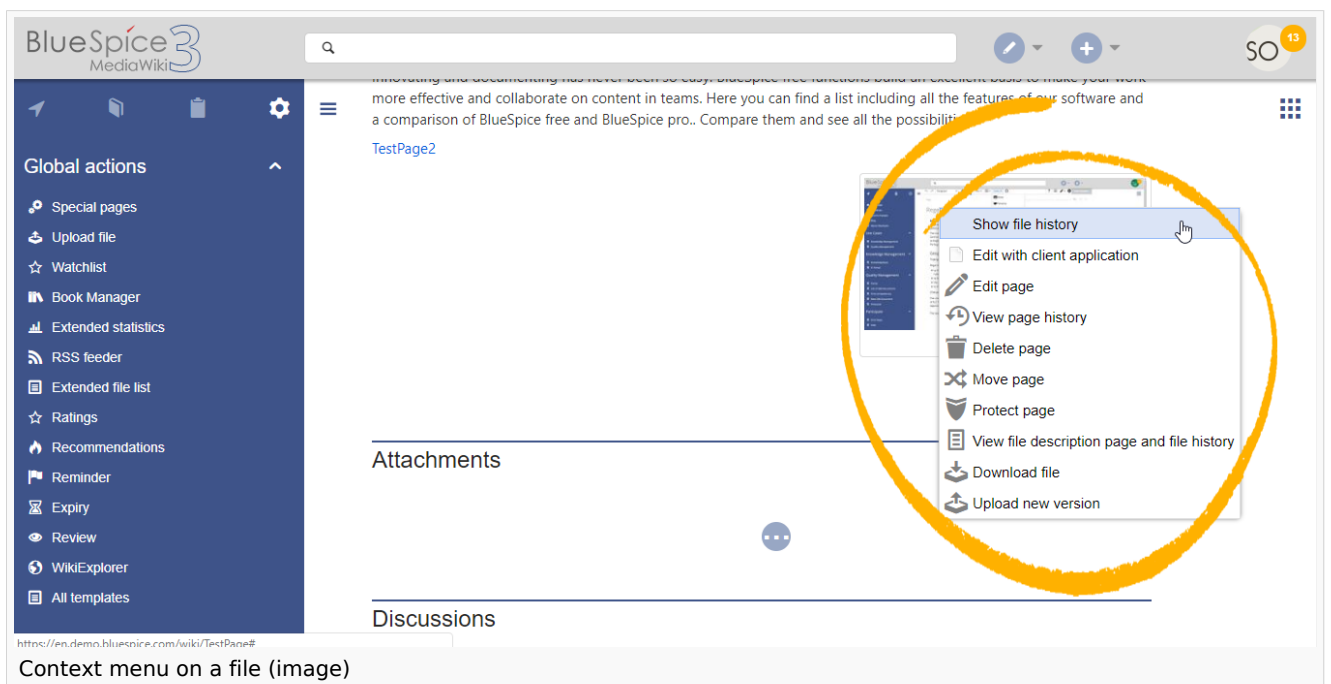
BlueSpice 3 MediaWiki

SO 13

Global actions

Special pages
Upload file
Watchlist
Book Manager
Extended statistics
RSS feeder
Extended file list
Ratings
Recommendations
Reminder
Expiry
Review
WikiExplorer
All templates

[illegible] more effective and collaborate on content in teams. Here you can find a list including all the features of our software and a comparison of BlueSpice free and BlueSpice pro.. Compare them and see all the possibiliti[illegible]

TestPage2

Show file history
Edit with client application
Edit page
View page history
Delete page
Move page
Protect page
View file description page and file history
Download file
Upload new version

Attachments

Discussions

https://en.demo.bluespice.com/wiki/TestPage#

Context menu on a file (image)